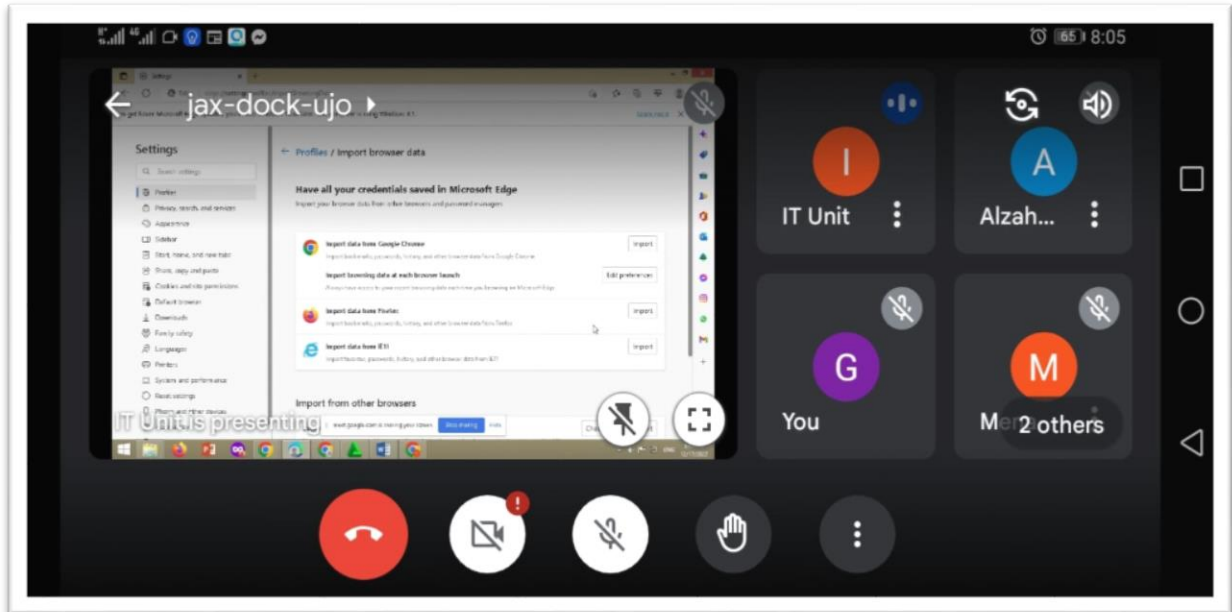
65 8:05

jax-dock-ujo

Settings

Profiles / Import browser data

Have all your credentials saved in Microsoft Edge

Import data from Google Chrome
Import

Import browsing data at each browser launch
Edit preferences

Import data from Firefox
Import

Import data from IE11
Import

Import from other browsers

IT Unit is presenting

I
IT Unit

A
Alzah...

G
You

M
Me 2 others